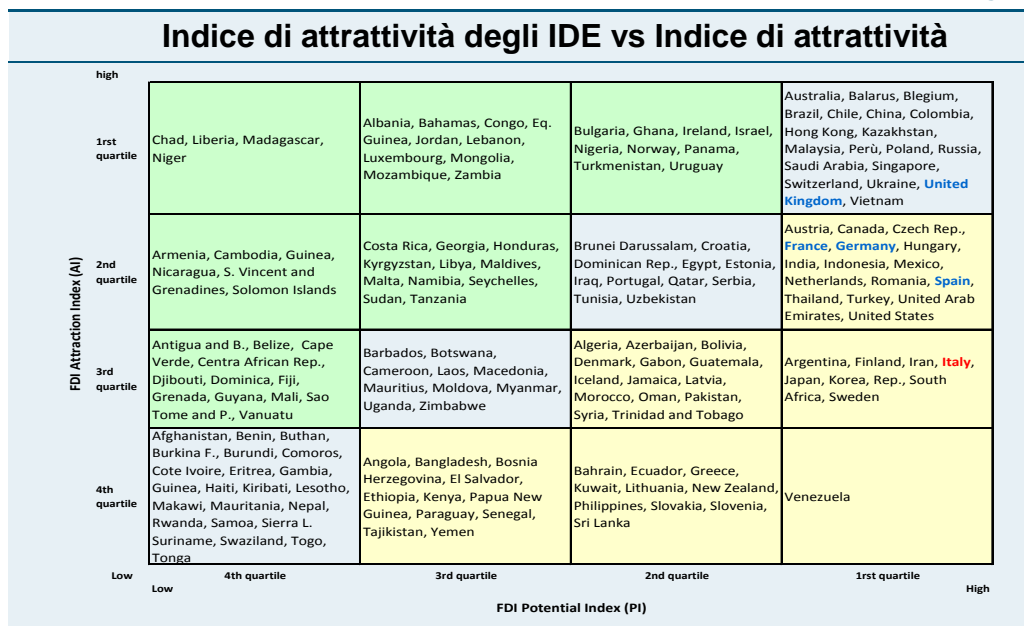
Indice di attrattività degli IDE vs Indice di attrattività

high

FDI Attraction Index (AI)

| | | | | |
|---|---|---|---|---|
| 1rst quartile | Chad, Liberia, Madagascar, Niger | Albania, Bahamas, Congo, Eq. Guinea, Jordan, Lebanon, Luxembourg, Mongolia, Mozambique, Zambia | Bulgaria, Ghana, Ireland, Israel, Nigeria, Norway, Panama, Turkmenistan, Uruguay | Australia, Balarus, Blegium, Brazil, Chile, China, Colombia, Hong Kong, Kazakhstan, Malaysia, Perù, Poland, Russia, Saudi Arabia, Singapore, Switzerland, Ukraine, United Kingdom, Vietnam |
| 2nd quartile | Armenia, Cambodia, Guinea, Nicaragua, S. Vincent and Grenadines, Solomon Islands | Costa Rica, Georgia, Honduras, Kyrgyzstan, Libya, Maldives, Malta, Namibia, Seychelles, Sudan, Tanzania | Brunei Darussalam, Croatia, Dominican Rep., Egypt, Estonia, Iraq, Portugal, Qatar, Serbia, Tunisia, Uzbekistan | Austria, Canada, Czech Rep., France, Germany, Hungary, India, Indonesia, Mexico, Netherlands, Romania, Spain, Thailand, Turkey, United Arab Emirates, United States |
| 3rd quartile | Antigua and B., Belize, Cape Verde, Centra African Rep., Djibouti, Dominica, Fiji, Grenada, Guyana, Mali, Sao Tome and P., Vanuatu | Barbados, Botswana, Cameroon, Laos, Macedonia, Mauritius, Moldova, Myanmar, Uganda, Zimbabwe | Algeria, Azerbaijan, Bolivia, Denmark, Gabon, Guatemala, Iceland, Jamaica, Latvia, Morocco, Oman, Pakistan, Syria, Trinidad and Tobago | Argentina, Finland, Iran, Italy, Japan, Korea, Rep., South Africa, Sweden |
| 4th quartile | Afghanistan, Benin, Buthan, Burkina F., Burundi, Comoros, Cote Ivoire, Eritrea, Gambia, Guinea, Haiti, Kiribati, Lesotho, Makawi, Mauritania, Nepal, Rwanda, Samoa, Sierra L. Suriname, Swaziland, Togo, Tonga | Angola, Bangladesh, Bosnia Herzegovina, El Salvador, Ethiopia, Kenya, Papua New Guinea, Paraguay, Senegal, Tajikistan, Yemen | Bahrain, Ecuador, Greece, Kuwait, Lithuania, New Zealand, Philippines, Slovakia, Slovenia, Sri Lanka | Venezuela |
| Low | 4th quartile | 3rd quartile | 2nd quartile | 1rst quartile |

Low High

FDI Potential Index (PI)